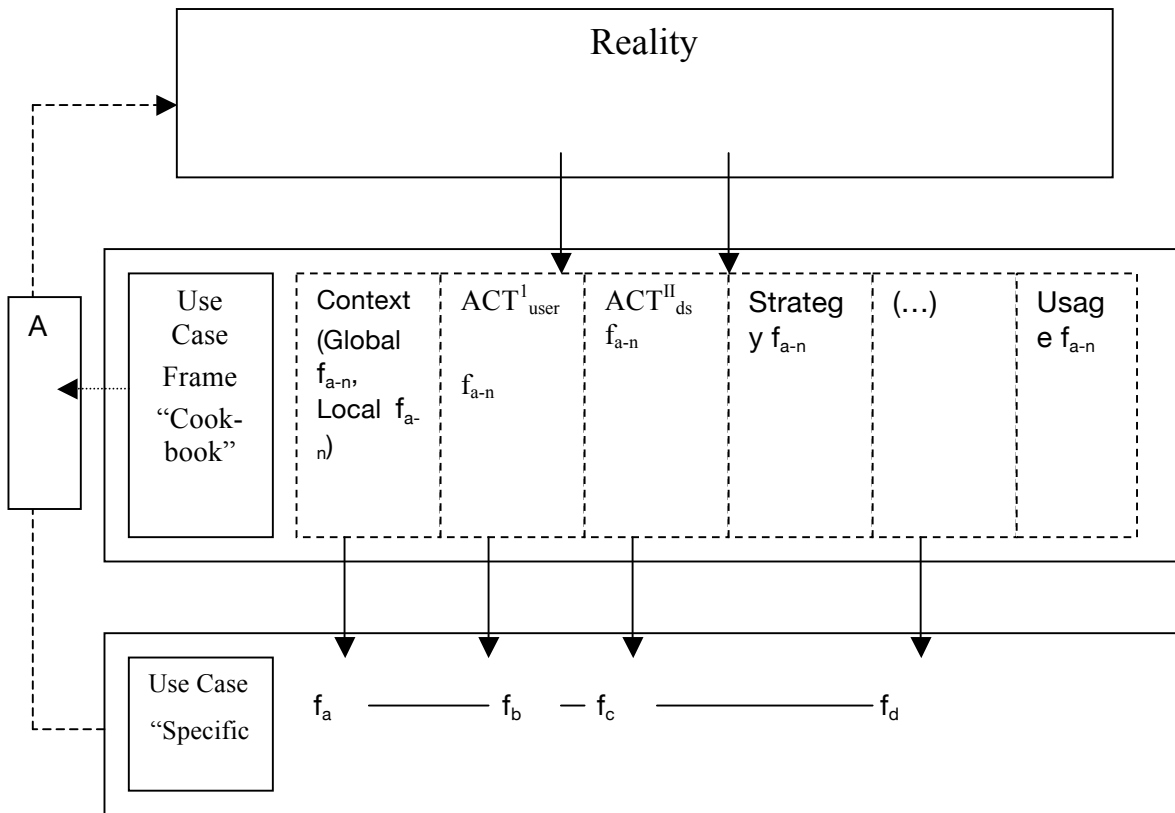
Reality

A

Use Case Frame "Cookbook"

Context (Global $f_{a-n}$, Local $f_{a-n}$)

$ACT^{1}_{user}$ $f_{a-n}$

$ACT^{II}_{ds}$ $f_{a-n}$

Strategy $f_{a-n}$

(…)

Usage $f_{a-n}$

Use Case "Specific

$f_a$ $f_b$ $f_c$ $f_d$